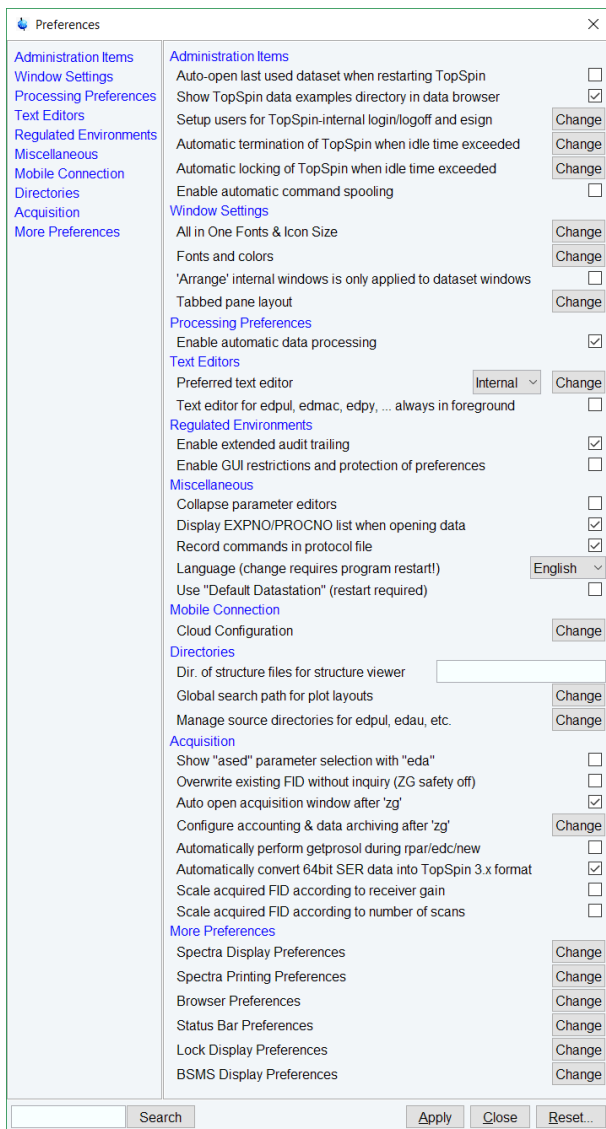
Preferences

Administration Items
Window Settings
Processing Preferences
Text Editors
Regulated Environments
Miscellaneous
Mobile Connection
Directories
Acquisition
More Preferences

Administration Items
Auto-open last used dataset when restarting TopSpin
Show TopSpin data examples directory in data browser
Setup users for TopSpin-internal login/logoff and esign Change
Automatic termination of TopSpin when idle time exceeded Change
Automatic locking of TopSpin when idle time exceeded Change
Enable automatic command spooling
Window Settings
All in One Fonts & Icon Size Change
Fonts and colors Change
'Arrange' internal windows is only applied to dataset windows
Tabbed pane layout Change
Processing Preferences
Enable automatic data processing
Text Editors
Preferred text editor Internal Change
Text editor for edpul, edmac, edpy, ... always in foreground
Regulated Environments
Enable extended audit trailing
Enable GUI restrictions and protection of preferences
Miscellaneous
Collapse parameter editors
Display EXPNO/PROCNO list when opening data
Record commands in protocol file
Language (change requires program restart!) English
Use "Default Datastation" (restart required)
Mobile Connection
Cloud Configuration Change
Directories
Dir. of structure files for structure viewer
Global search path for plot layouts Change
Manage source directories for edpul, edau, etc. Change
Acquisition
Show "ased" parameter selection with "eda"
Overwrite existing FID without inquiry (ZG safety off)
Auto open acquisition window after 'zg'
Configure accounting & data archiving after 'zg' Change
Automatically perform getprosol during rpar/edc/new
Automatically convert 64bit SER data into TopSpin 3.x format
Scale acquired FID according to receiver gain
Scale acquired FID according to number of scans
More Preferences
Spectra Display Preferences Change
Spectra Printing Preferences Change
Browser Preferences Change
Status Bar Preferences Change
Lock Display Preferences Change
BSMS Display Preferences Change

Search Apply Close Reset...